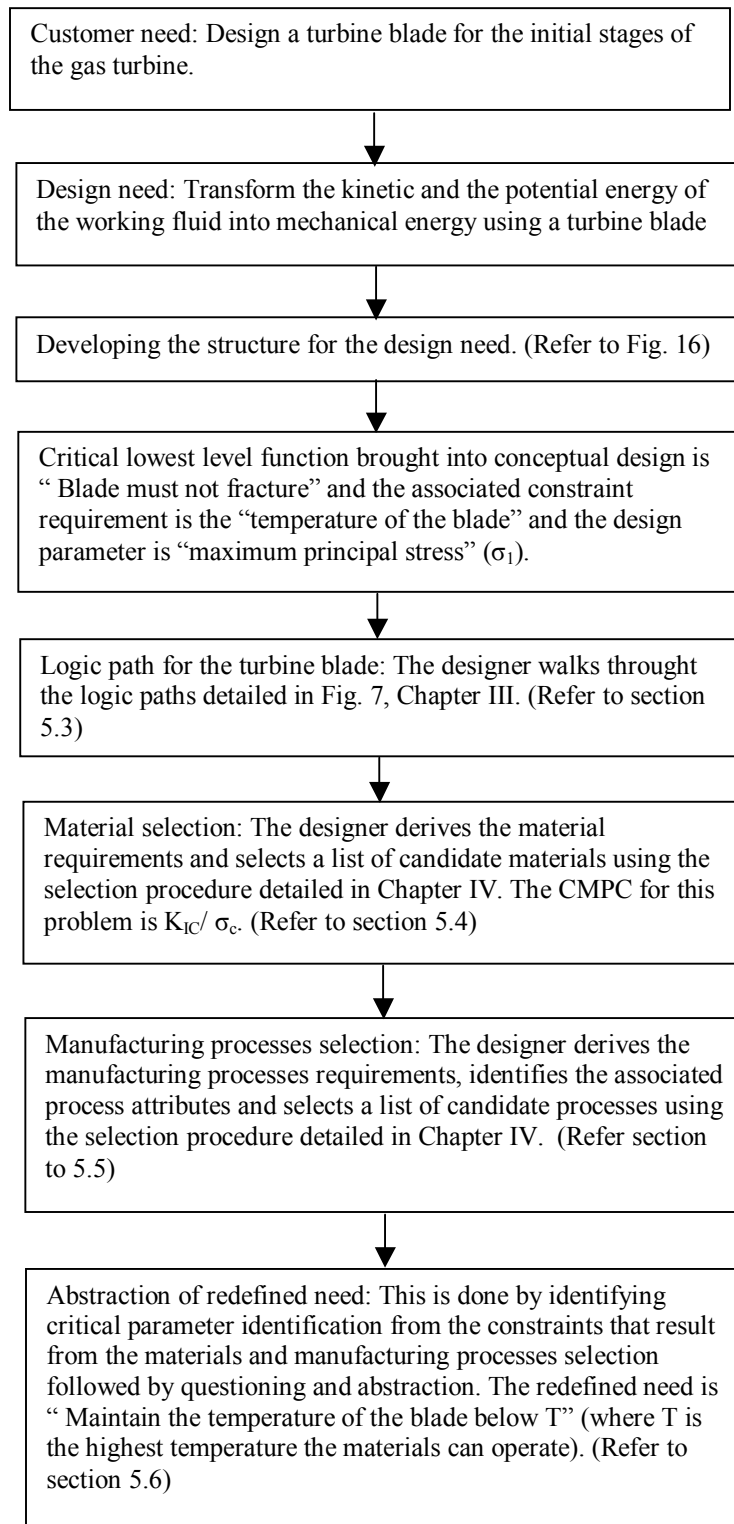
Customer need: Design a turbine blade for the initial stages of the gas turbine.

Design need: Transform the kinetic and the potential energy of the working fluid into mechanical energy using a turbine blade

Developing the structure for the design need. (Refer to Fig. 16)

Critical lowest level function brought into conceptual design is " Blade must not fracture" and the associated constraint requirement is the "temperature of the blade" and the design parameter is "maximum principal stress" ($\sigma_1$).

Logic path for the turbine blade: The designer walks throught the logic paths detailed in Fig. 7, Chapter III. (Refer to section 5.3)

Material selection: The designer derives the material requirements and selects a list of candidate materials using the selection procedure detailed in Chapter IV. The CMPC for this problem is $K_{IC}/ \sigma_c$. (Refer to section 5.4)

Manufacturing processes selection: The designer derives the manufacturing processes requirements, identifies the associated process attributes and selects a list of candidate processes using the selection procedure detailed in Chapter IV. (Refer section to 5.5)

Abstraction of redefined need: This is done by identifying critical parameter identification from the constraints that result from the materials and manufacturing processes selection followed by questioning and abstraction. The redefined need is " Maintain the temperature of the blade below T" (where T is the highest temperature the materials can operate). (Refer to section 5.6)